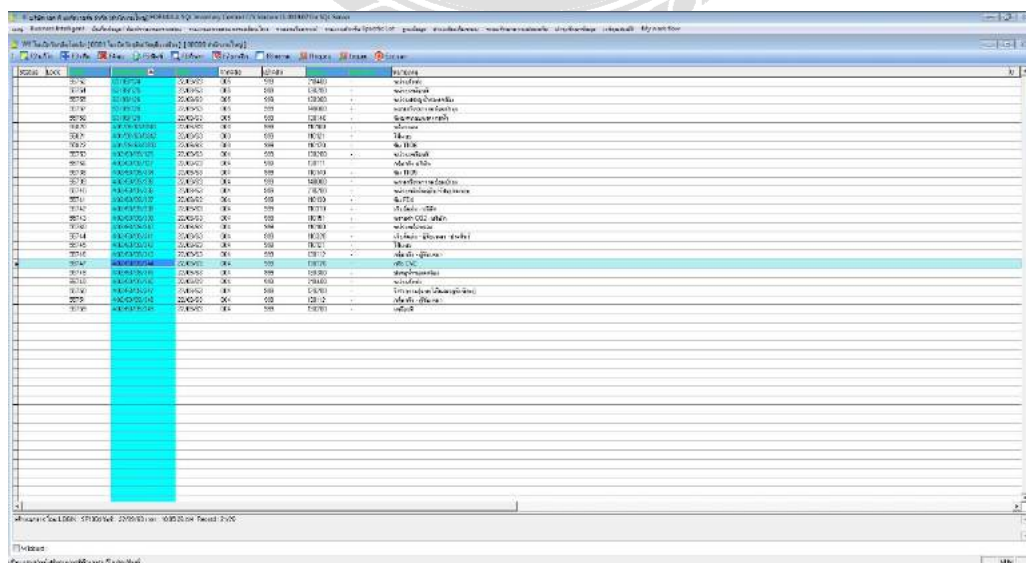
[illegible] FORMULA SQL Inventory Control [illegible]

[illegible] Business Intelligent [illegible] My work flow

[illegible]

| STATUS | LOCK | | | | | | |
|---|---|---|---|---|---|---|---|
| | 55756 | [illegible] | 22/09/63 | 005 | 593 | 28460 | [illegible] |
| | 55754 | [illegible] | 22/09/63 | 005 | 593 | 58280 | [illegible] |
| | 55755 | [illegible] | 22/09/63 | 005 | 593 | 138303 | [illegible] |
| | 55757 | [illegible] | 22/09/63 | 005 | 593 | 149000 | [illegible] |
| | 55758 | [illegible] | 22/09/63 | 005 | 593 | 128140 | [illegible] |
| | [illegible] | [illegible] | 22/09/63 | 003 | 593 | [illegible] | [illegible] |
| | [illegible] | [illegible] | 22/09/63 | 003 | 593 | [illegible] | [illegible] |
| | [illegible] | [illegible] | 22/09/63 | 003 | 594 | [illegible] | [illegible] TBOX |
| | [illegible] | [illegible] | 22/09/63 | 003 | 593 | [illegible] | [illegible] |
| | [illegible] | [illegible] | 22/09/63 | 003 | 593 | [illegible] | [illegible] |
| | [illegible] | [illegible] | 22/09/63 | 004 | 593 | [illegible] | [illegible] TBOX |
| | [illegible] | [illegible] | 22/09/63 | 004 | 593 | 148000 | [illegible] |
| | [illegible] | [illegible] | 22/09/63 | 004 | 593 | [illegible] | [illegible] |
| | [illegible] | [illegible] | 22/09/63 | 004 | 593 | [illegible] | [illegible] PTD |
| | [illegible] | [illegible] | 22/09/63 | 004 | 593 | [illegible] | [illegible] |
| | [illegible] | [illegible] | 22/09/63 | 004 | 593 | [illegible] | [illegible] CO2 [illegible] |
| | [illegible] | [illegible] | 22/09/63 | 004 | 594 | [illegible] | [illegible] |
| | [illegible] | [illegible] | 22/09/63 | 004 | 593 | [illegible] | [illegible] |
| | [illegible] | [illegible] | 22/09/63 | 004 | 593 | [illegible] | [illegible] |
| | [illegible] | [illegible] | 22/09/63 | 004 | 593 | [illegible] | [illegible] |
| | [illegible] | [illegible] | 22/09/63 | 004 | 593 | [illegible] | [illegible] CNC |
| | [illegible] | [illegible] | 22/09/63 | 004 | 593 | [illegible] | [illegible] |
| | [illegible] | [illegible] | 22/09/63 | 004 | 593 | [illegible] | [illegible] |
| | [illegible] | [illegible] | 22/09/63 | 004 | 593 | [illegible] | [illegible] |
| | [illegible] | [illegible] | 22/09/63 | 004 | 593 | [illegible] | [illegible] |
| | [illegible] | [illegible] | 22/09/63 | 004 | 593 | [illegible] | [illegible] |

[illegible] LOGIN : 57130 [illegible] 22/09/63 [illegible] 10:05:20 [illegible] Record : 21/26

Wildcard

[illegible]